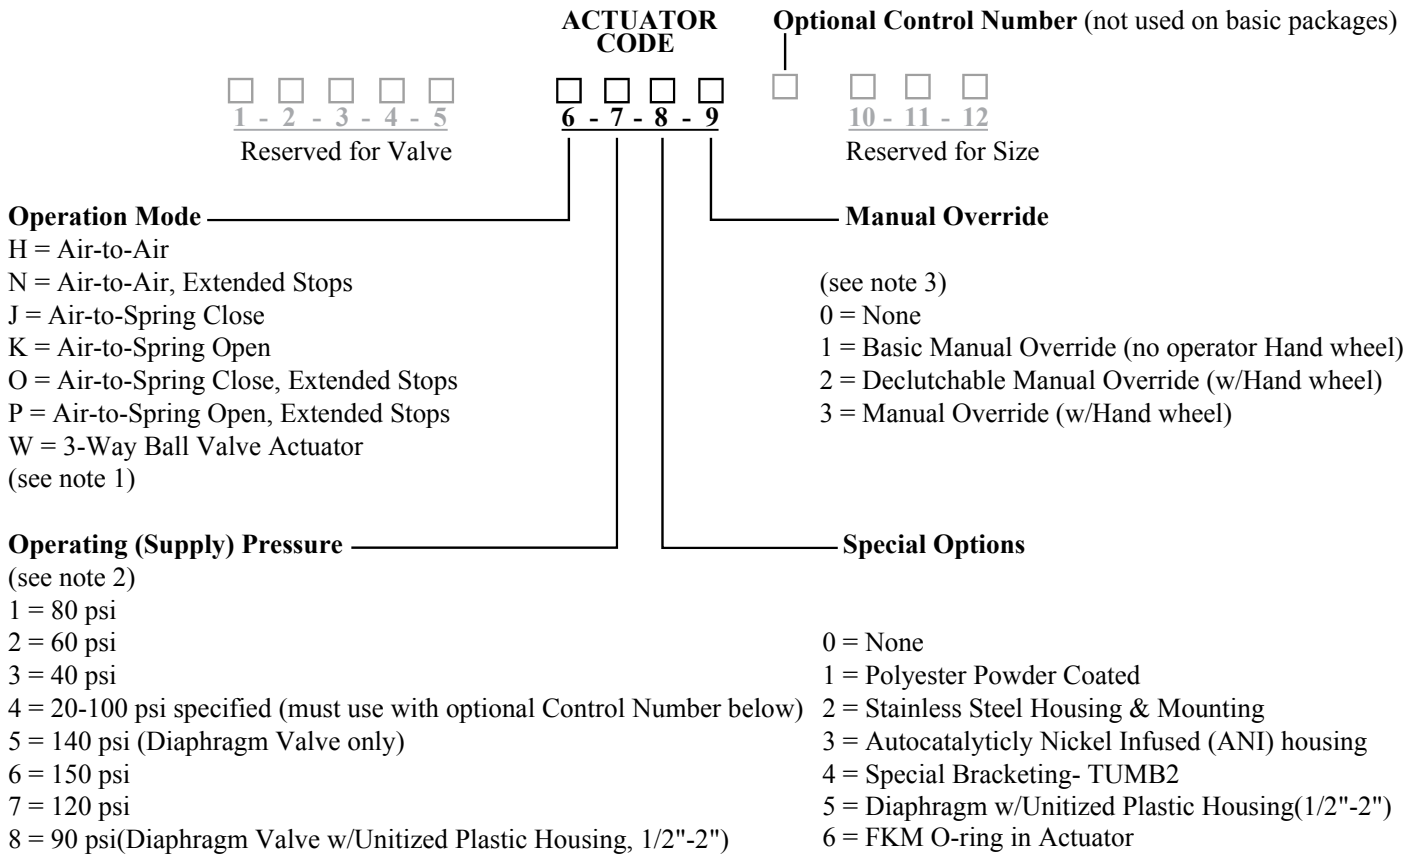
ACTUATOR CODE

Optional Control Number (not used on basic packages)

1 - 2 - 3 - 4 - 5
Reserved for Valve

6 - 7 - 8 - 9

10 - 11 - 12
Reserved for Size

Operation Mode
H = Air-to-Air
N = Air-to-Air, Extended Stops
J = Air-to-Spring Close
K = Air-to-Spring Open
O = Air-to-Spring Close, Extended Stops
P = Air-to-Spring Open, Extended Stops
W = 3-Way Ball Valve Actuator
(see note 1)

Manual Override
(see note 3)
0 = None
1 = Basic Manual Override (no operator Hand wheel)
2 = Declutchable Manual Override (w/Hand wheel)
3 = Manual Override (w/Hand wheel)

Operating (Supply) Pressure
(see note 2)
1 = 80 psi
2 = 60 psi
3 = 40 psi
4 = 20-100 psi specified (must use with optional Control Number below)
5 = 140 psi (Diaphragm Valve only)
6 = 150 psi
7 = 120 psi
8 = 90 psi(Diaphragm Valve w/Unitized Plastic Housing, 1/2"-2")

Special Options
0 = None
1 = Polyester Powder Coated
2 = Stainless Steel Housing & Mounting
3 = Autocatalyticly Nickel Infused (ANI) housing
4 = Special Bracketing- TUMB2
5 = Diaphragm w/Unitized Plastic Housing(1/2"-2")
6 = FKM O-ring in Actuator